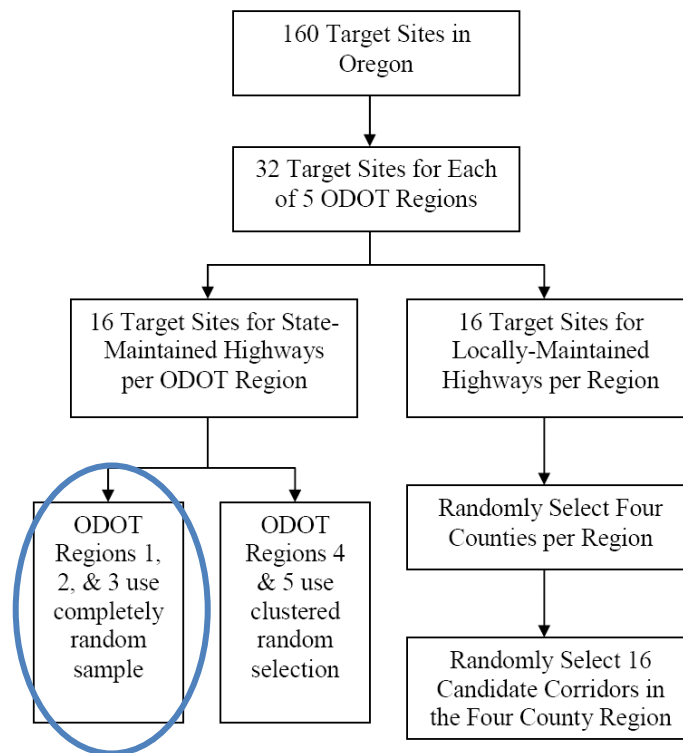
160 Target Sites in Oregon

32 Target Sites for Each of 5 ODOT Regions

16 Target Sites for State-Maintained Highways per ODOT Region

ODOT Regions 1, 2, & 3 use completely random sample

ODOT Regions 4 & 5 use clustered random selection

16 Target Sites for Locally-Maintained Highways per Region

Randomly Select Four Counties per Region

Randomly Select 16 Candidate Corridors in the Four County Region